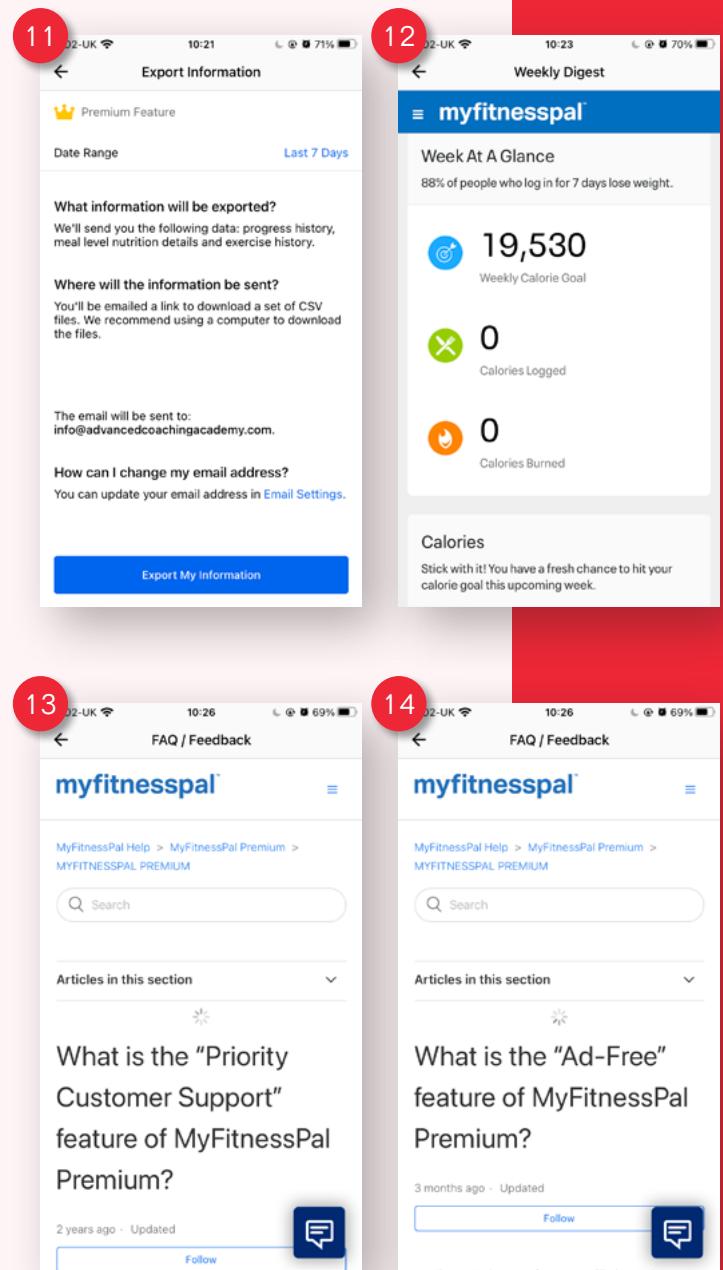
11

O2-UK 10:21 71%

Export Information

Premium Feature

Date Range Last 7 Days

What information will be exported?
We'll send you the following data: progress history, meal level nutrition details and exercise history.

Where will the information be sent?
You'll be emailed a link to download a set of CSV files. We recommend using a computer to download the files.

The email will be sent to:
info@advancedcoachingacademy.com.

How can I change my email address?
You can update your email address in Email Settings.

Export My Information

12

O2-UK 10:23 70%

Weekly Digest

myfitnesspal

Week At A Glance
88% of people who log in for 7 days lose weight.

19,530
Weekly Calorie Goal

0
Calories Logged

0
Calories Burned

Calories
Stick with it! You have a fresh chance to hit your calorie goal this upcoming week.

13

O2-UK 10:26 69%

FAQ / Feedback

myfitnesspal

MyFitnessPal Help > MyFitnessPal Premium > MYFITNESSPAL PREMIUM

Search

Articles in this section

What is the "Priority Customer Support" feature of MyFitnessPal Premium?

2 years ago · Updated

Follow

14

O2-UK 10:26 69%

FAQ / Feedback

myfitnesspal

MyFitnessPal Help > MyFitnessPal Premium > MYFITNESSPAL PREMIUM

Search

Articles in this section

What is the "Ad-Free" feature of MyFitnessPal Premium?

3 months ago · Updated

Follow